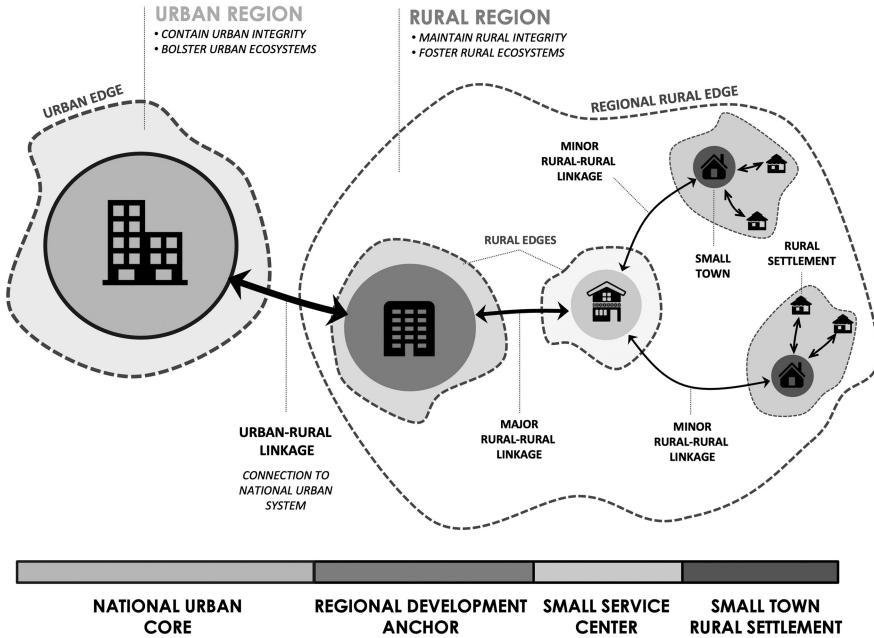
URBAN REGION
• CONTAIN URBAN INTEGRITY
• BOLSTER URBAN ECOSYSTEMS

RURAL REGION
• MAINTAIN RURAL INTEGRITY
• FOSTER RURAL ECOSYSTEMS

URBAN EDGE

REGIONAL RURAL EDGE

MINOR RURAL-RURAL LINKAGE

RURAL EDGES

SMALL TOWN

RURAL SETTLEMENT

URBAN-RURAL LINKAGE

CONNECTION TO NATIONAL URBAN SYSTEM

MAJOR RURAL-RURAL LINKAGE

MINOR RURAL-RURAL LINKAGE

NATIONAL URBAN CORE

REGIONAL DEVELOPMENT ANCHOR

SMALL SERVICE CENTER

SMALL TOWN RURAL SETTLEMENT